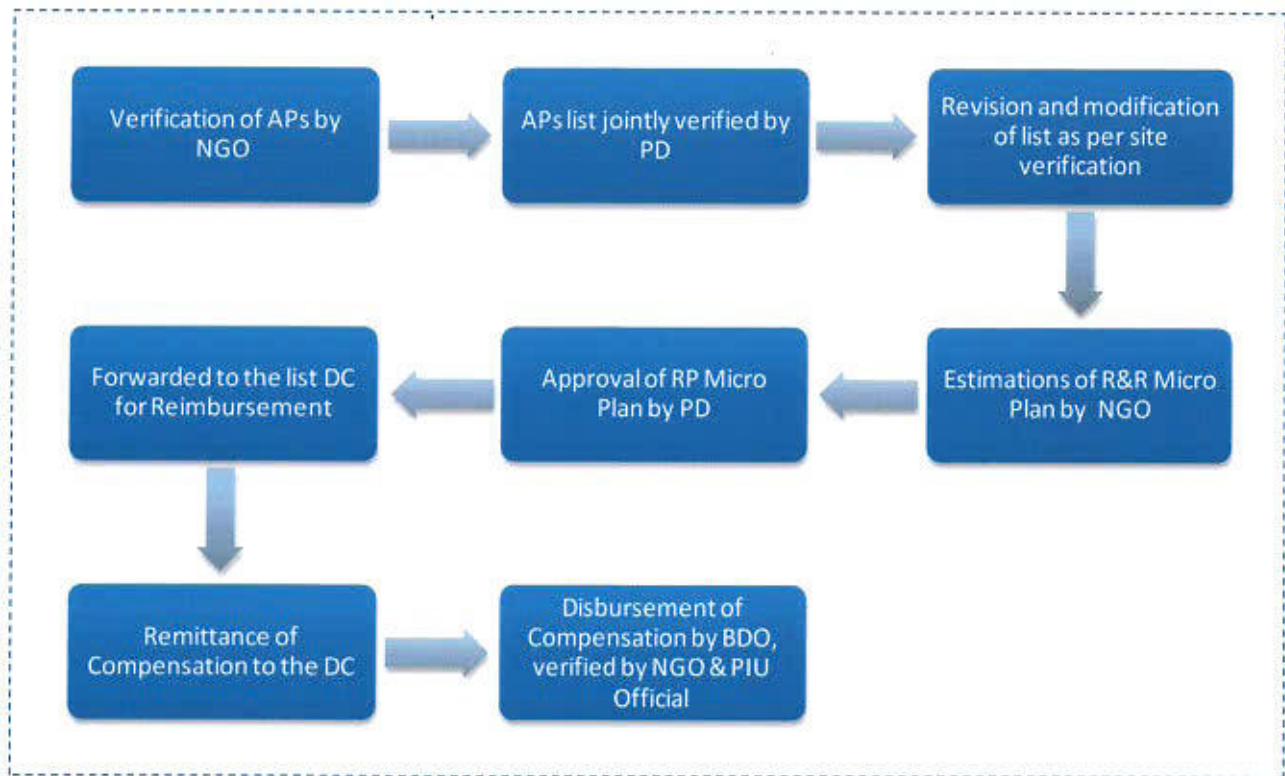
Verification of APs by NGO

APs list jointly verified by PD

Revision and modification of list as per site verification

Estimations of R&R Micro Plan by NGO

Approval of RP Micro Plan by PD

Forwarded to the list DC for Reimbursement

Remittance of Compensation to the DC

Disbursement of Compensation by BDO, verified by NGO & PIU Official